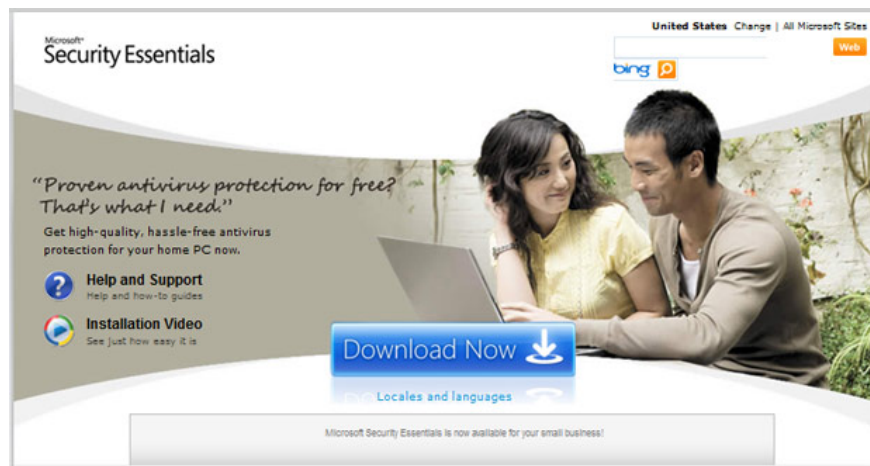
Microsoft®
Security Essentials

United States Change | All Microsoft Sites

Web

bing

"Proven antivirus protection for free? That's what I need."

Get high-quality, hassle-free antivirus protection for your home PC now.

Help and Support
Help and how-to guides

Installation Video
See just how easy it is

Download Now

Locales and languages

Microsoft Security Essentials is now available for your small business!